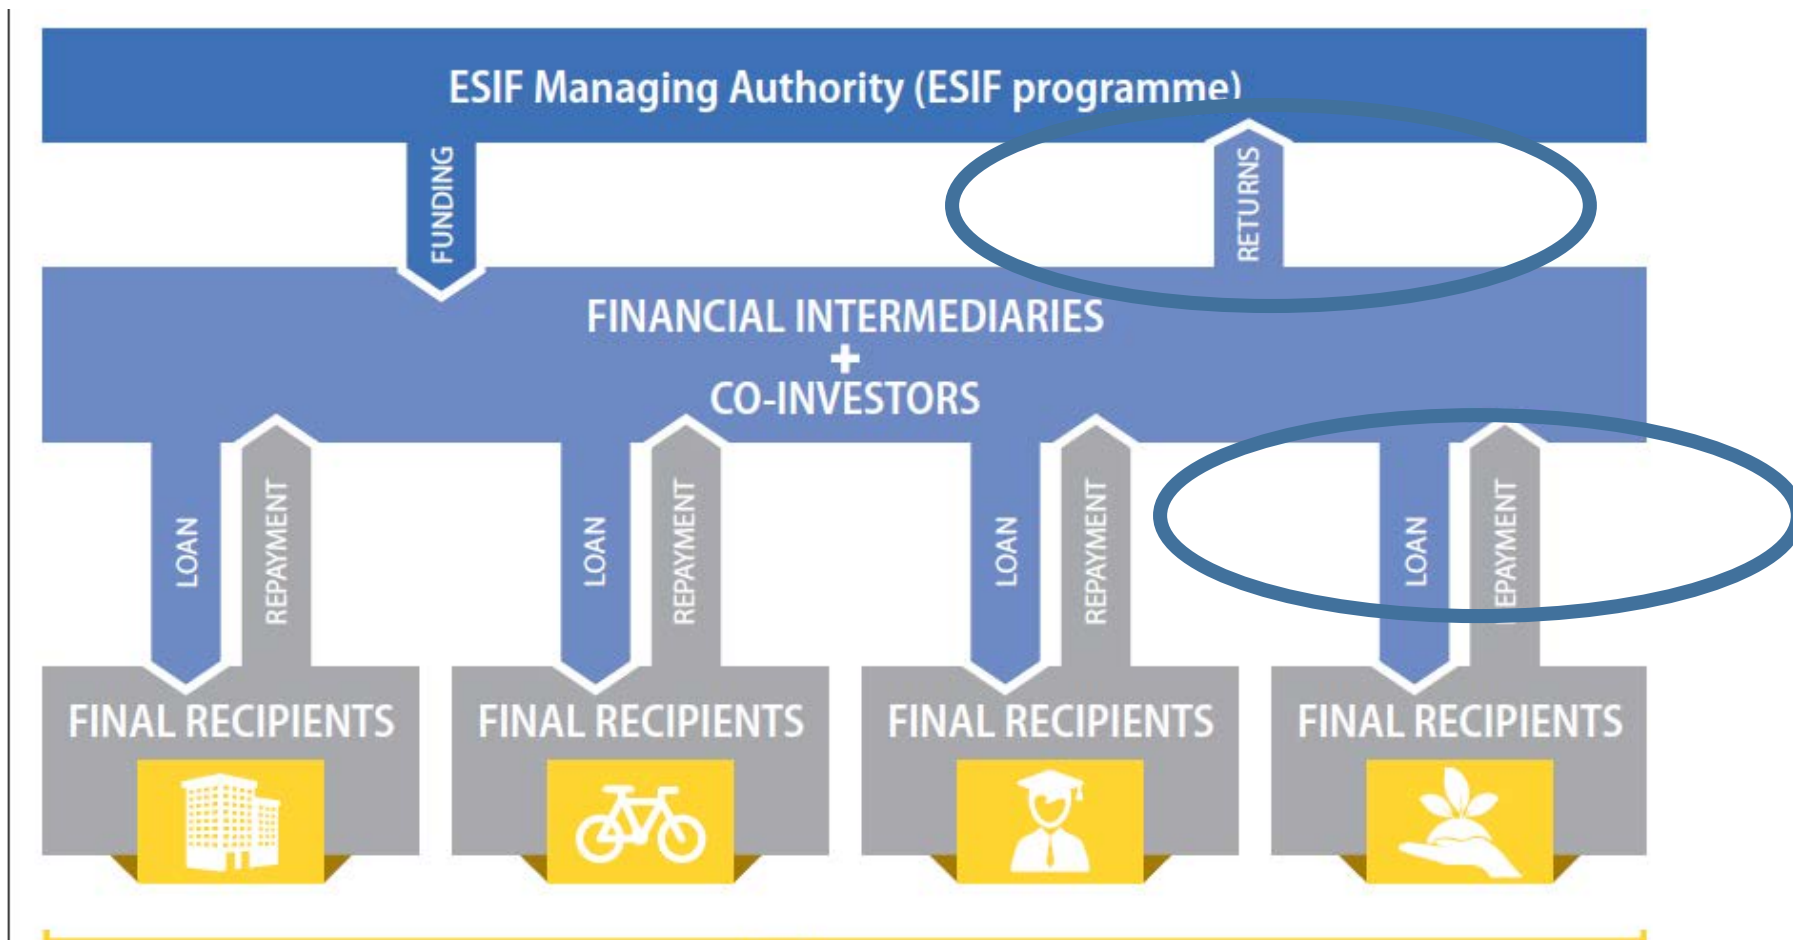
ESIF Managing Authority (ESIF programme)

FUNDING

RETURNS

FINANCIAL INTERMEDIARIES
+
CO-INVESTORS

LOAN

REPAYMENT

LOAN

REPAYMENT

LOAN

REPAYMENT

LOAN

EPAYMENT

FINAL RECIPIENTS

FINAL RECIPIENTS

FINAL RECIPIENTS

FINAL RECIPIENTS